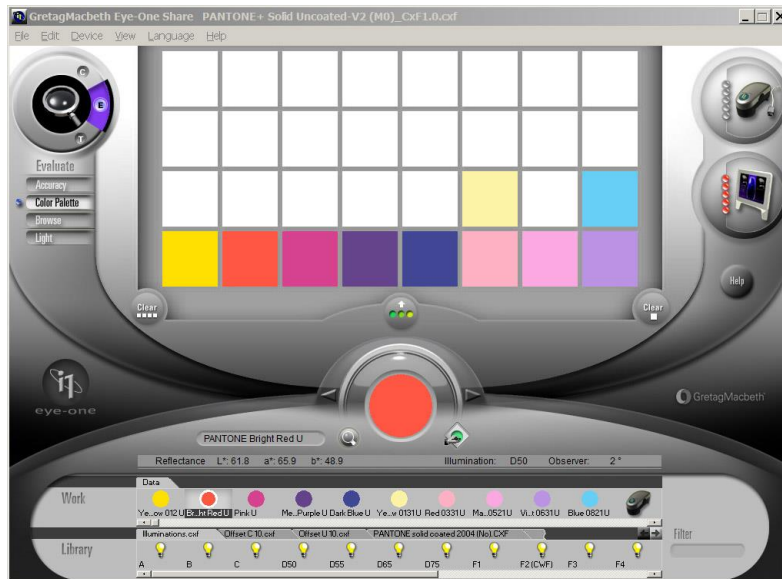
GretagMacbeth Eye-One Share PANTONE+ Solid Uncoated-V2 (M0)_CxF1.0.cxf

File Edit Device View Language Help

C
E
T

Evaluate
Accuracy
Color Palette
Browse
Light

Clear
Clear

Help

eye-one

GretagMacbeth

PANTONE Bright Red U

Reflectance L*: 61.8 a*: 65.9 b*: 48.9 Illumination: D50 Observer: 2 °

Data

Work
Ye...ow 012 U Br...ht Red U Pink U Me...Purple U Dark Blue U Ye...w 0131U Red 0331U Ma...0521U Vi...t 0631U Blue 0821U

Library
Illuminations.cxf Offset C 10.cxf Offset U 10.cxf PANTONE solid coated 2004 (No).CXF
A B C D50 D55 D65 D75 F1 F2 (CWF) F3 F4

Filter